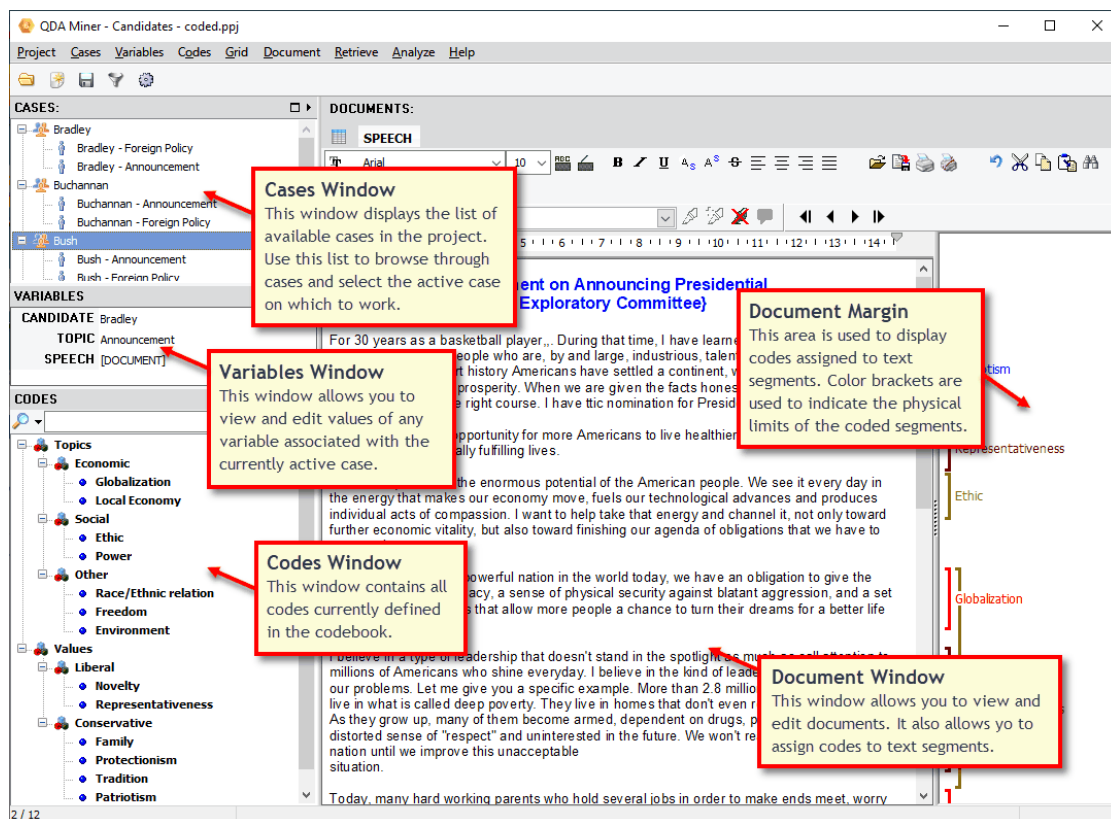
QDA Miner - Candidates - coded.ppj

Project Cases Variables Codes Grid Document Retrieve Analyze Help

CASES:

Bradley
Bradley - Foreign Policy
Bradley - Announcement
Buchannan
Buchannan - Announcement
Buchannan - Foreign Policy
Bush
Bush - Announcement
Bush - Foreign Policy

VARIABLES

CANDIDATE Bradley
TOPIC Announcement
SPEECH [DOCUMENT]

CODES

Topics
Economic
Globalization
Local Economy
Social
Ethic
Power
Other
Race/Ethnic relation
Freedom
Environment
Values
Liberal
Novelty
Representativeness
Conservative
Family
Protectionism
Tradition
Patriotism

2 / 12

DOCUMENTS:

SPEECH

Arial 10

Cases Window
This window displays the list of available cases in the project. Use this list to browse through cases and select the active case on which to work.

Variables Window
This window allows you to view and edit values of any variable associated with the currently active case.

Codes Window
This window contains all codes currently defined in the codebook.

Document Margin
This area is used to display codes assigned to text segments. Color brackets are used to indicate the physical limits of the coded segments.

Document Window
This window allows you to view and edit documents. It also allows yo to assign codes to text segments.

ment on Announcing Presidential
Exploratory Committee}

For 30 years as a basketball player,,. During that time, I have learne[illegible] eople who are, by and large, industrious, talent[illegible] rt history Americans have settled a continent, w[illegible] prosperity. When we are given the facts hones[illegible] e right course. I have ttic nomination for Presid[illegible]

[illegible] opportunity for more Americans to live healthier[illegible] ally fulfilling lives.

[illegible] the enormous potential of the American people. We see it every day in the energy that makes our economy move, fuels our technological advances and produces individual acts of compassion. I want to help take that energy and channel it, not only toward further economic vitality, but also toward finishing our agenda of obligations that we have to

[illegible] powerful nation in the world today, we have an obligation to give the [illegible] acy, a sense of physical security against blatant aggression, and a set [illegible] s that allow more people a chance to turn their dreams for a better life

I believe in a type of leadership that doesn't stand in the spotlight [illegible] millions of Americans who shine everyday. I believe in the kind of leade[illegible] our problems. Let me give you a specific example. More than 2.8 millio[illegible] live in what is called deep poverty. They live in homes that don't even r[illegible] As they grow up, many of them become armed, dependent on drugs, p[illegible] distorted sense of "respect" and uninterested in the future. We won't re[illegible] nation until we improve this unacceptable situation.

Today, many hard working parents who hold several jobs in order to make ends meet, worry

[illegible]tism
Representativeness
Ethic
Globalization